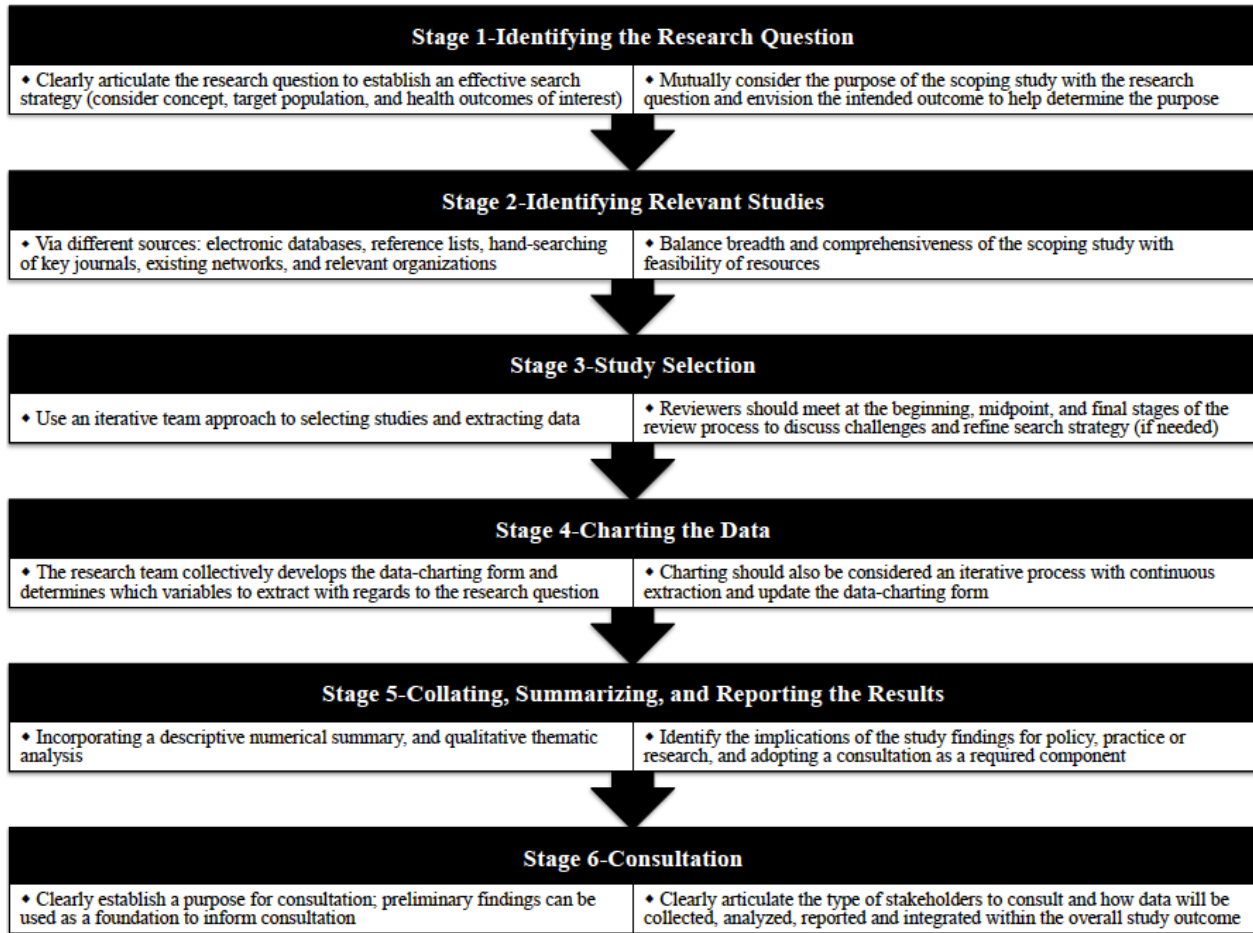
Stage 1-Identifying the Research Question

• Clearly articulate the research question to establish an effective search strategy (consider concept, target population, and health outcomes of interest)

• Mutually consider the purpose of the scoping study with the research question and envision the intended outcome to help determine the purpose

Stage 2-Identifying Relevant Studies

• Via different sources: electronic databases, reference lists, hand-searching of key journals, existing networks, and relevant organizations

• Balance breadth and comprehensiveness of the scoping study with feasibility of resources

Stage 3-Study Selection

• Use an iterative team approach to selecting studies and extracting data

• Reviewers should meet at the beginning, midpoint, and final stages of the review process to discuss challenges and refine search strategy (if needed)

Stage 4-Charting the Data

• The research team collectively develops the data-charting form and determines which variables to extract with regards to the research question

• Charting should also be considered an iterative process with continuous extraction and update the data-charting form

Stage 5-Collating, Summarizing, and Reporting the Results

• Incorporating a descriptive numerical summary, and qualitative thematic analysis

• Identify the implications of the study findings for policy, practice or research, and adopting a consultation as a required component

Stage 6-Consultation

• Clearly establish a purpose for consultation; preliminary findings can be used as a foundation to inform consultation

• Clearly articulate the type of stakeholders to consult and how data will be collected, analyzed, reported and integrated within the overall study outcome